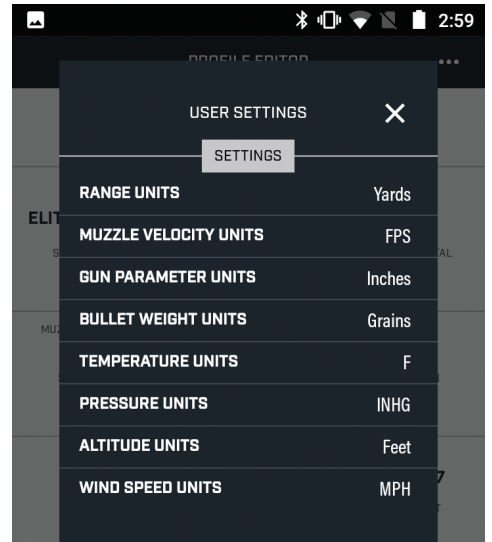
2:59

PROFILE EDITOR

USER SETTINGS

SETTINGS

| RANGE UNITS | Yards |
|---|---|
| MUZZLE VELOCITY UNITS | FPS |
| GUN PARAMETER UNITS | Inches |
| BULLET WEIGHT UNITS | Grains |
| TEMPERATURE UNITS | F |
| PRESSURE UNITS | INHG |
| ALTITUDE UNITS | Feet |
| WIND SPEED UNITS | MPH |

ELIT

S

TAL

MU

7